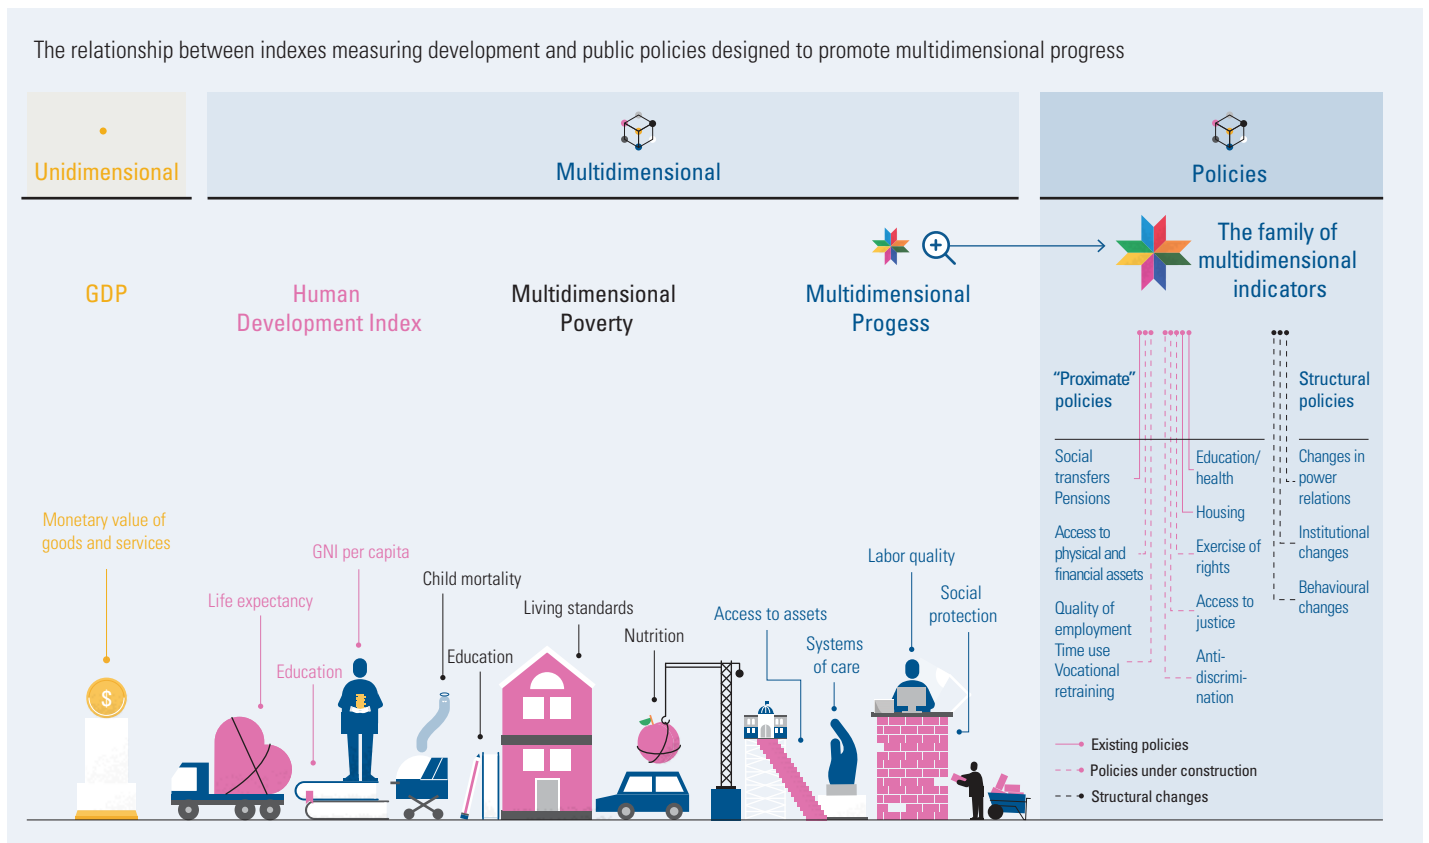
The relationship between indexes measuring development and public policies designed to promote multidimensional progress

Unidimensional

Multidimensional

Policies

The family of multidimensional indicators

GDP

Human Development Index

Multidimensional Poverty

Multidimensional Progess

"Proximate" policies

Structural policies

Social transfers Pensions

Access to physical and financial assets

Quality of employment Time use Vocational retraining

Education/ health

Housing

Exercise of rights

Access to justice

Anti-discrimination

Changes in power relations

Institutional changes

Behavioural changes

Monetary value of goods and services

Life expectancy

GNI per capita

Education

Child mortality

Education

Living standards

Nutrition

Access to assets

Systems of care

Labor quality

Social protection

Existing policies

Policies under construction

Structural changes